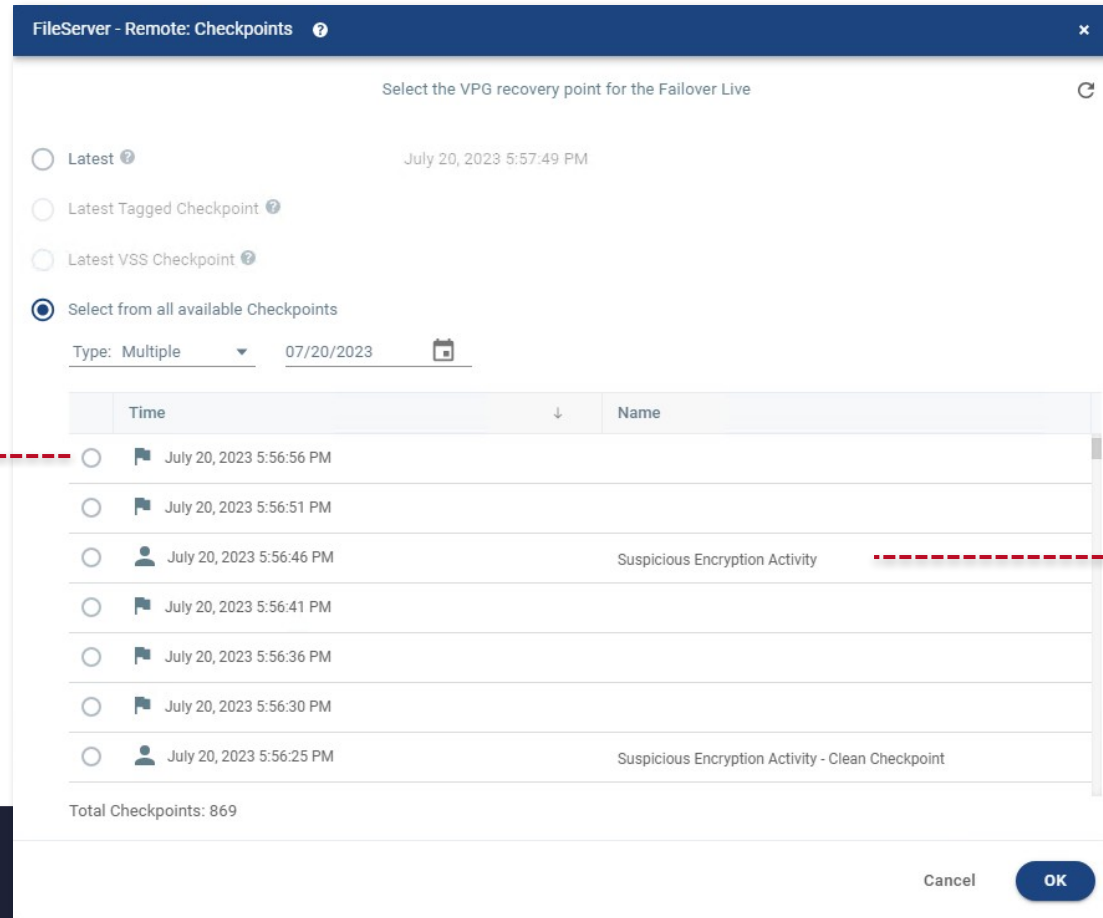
FileServer - Remote: Checkpoints ?

×

Select the VPG recovery point for the Failover Live

Latest ? July 20, 2023 5:57:49 PM

Latest Tagged Checkpoint ?

Latest VSS Checkpoint ?

Select from all available Checkpoints

Type: Multiple 07/20/2023

| Time | Name |
|---|---|
| July 20, 2023 5:56:56 PM | |
| July 20, 2023 5:56:51 PM | |
| July 20, 2023 5:56:46 PM | Suspicious Encryption Activity |
| July 20, 2023 5:56:41 PM | |
| July 20, 2023 5:56:36 PM | |
| July 20, 2023 5:56:30 PM | |
| July 20, 2023 5:56:25 PM | Suspicious Encryption Activity - Clean Checkpoint |

Total Checkpoints: 869

Cancel OK